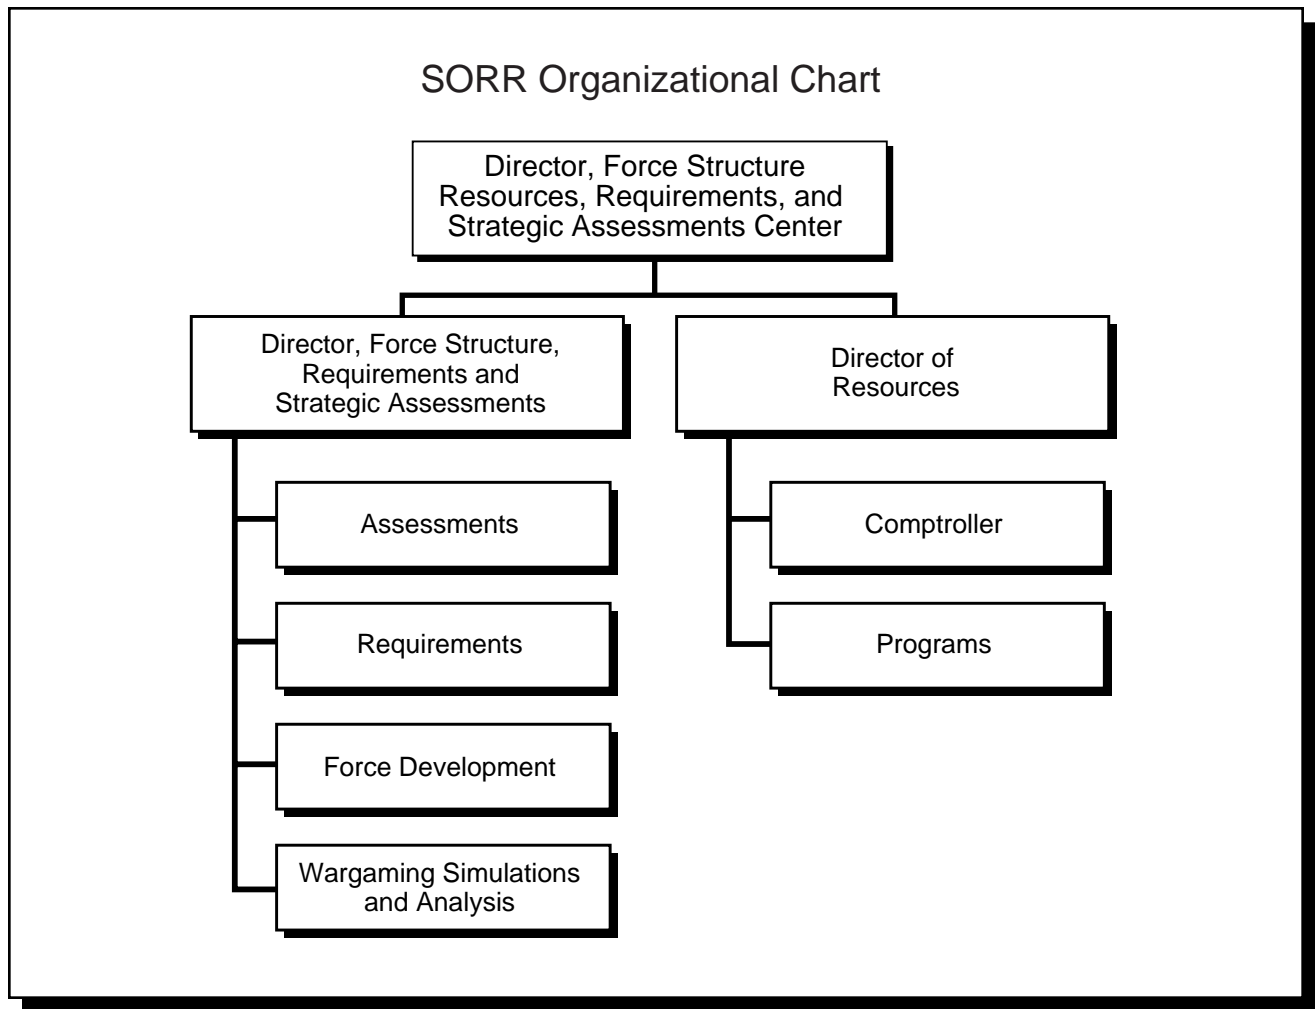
SORR Organizational Chart

Director, Force Structure Resources, Requirements, and Strategic Assessments Center

Director, Force Structure, Requirements and Strategic Assessments

Assessments

Requirements

Force Development

Wargaming Simulations and Analysis

Director of Resources

Comptroller

Programs